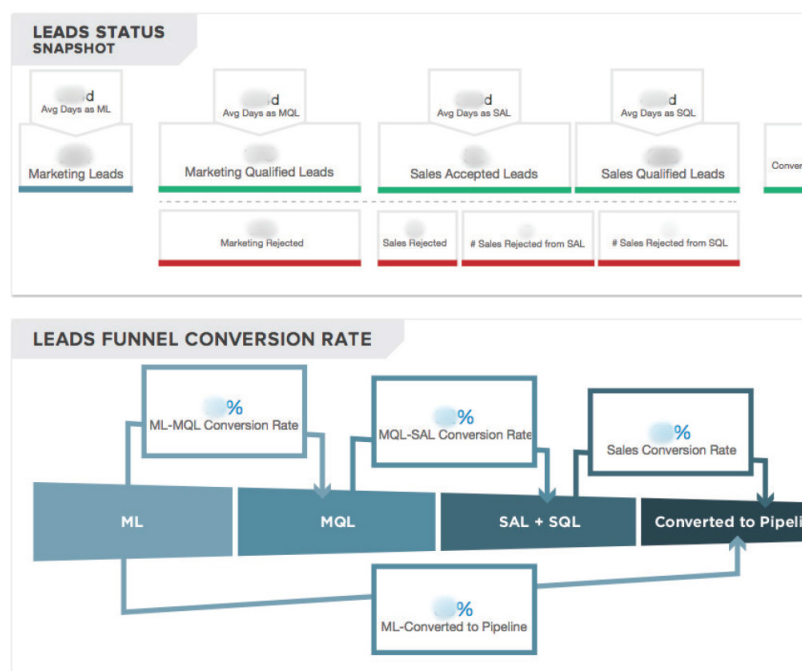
LEADS STATUS
SNAPSHOT

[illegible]d
Avg Days as ML

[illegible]
Marketing Leads

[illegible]d
Avg Days as MQL

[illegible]
Marketing Qualified Leads

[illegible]d
Avg Days as SAL

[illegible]
Sales Accepted Leads

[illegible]d
Avg Days as SQL

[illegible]
Sales Qualified Leads

Conver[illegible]

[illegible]
Marketing Rejected

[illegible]
Sales Rejected

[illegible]
# Sales Rejected from SAL

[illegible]
# Sales Rejected from SQL

LEADS FUNNEL CONVERSION RATE

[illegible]%
ML-MQL Conversion Rate

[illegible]%
MQL-SAL Conversion Rate

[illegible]%
Sales Conversion Rate

ML

MQL

SAL + SQL

Converted to Pipeli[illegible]

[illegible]%
ML-Converted to Pipeline